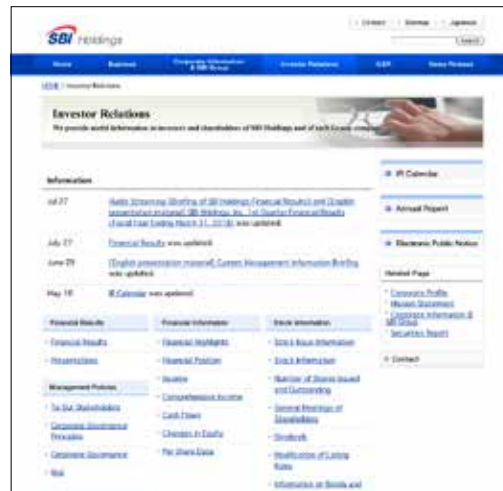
SBI Holdings

Contact | Sitemap | Japanese

Search

Home | Business | Corporate Information & SBI Group | Investor Relations | CSR | News Release

HOME > Investor Relations

Investor Relations

We provide useful information to investors and shareholders of SBI Holdings and of each Group company.

Information

Jul 27 | [Audio Streaming (Briefing of SBI Holdings Financial Results)] and [English presentation material] SBI Holdings, Inc. 1st Quarter Financial Results (Fiscal Year Ending March 31, 2018) was updated.

July 27 | Financial Results was updated.

June 29 | [English presentation material] Current Management Information Briefing was updated.

May 10 | IR Calendar was updated.

Financial Results
- Financial Results
- Presentations

Management Policies
- To Our Shareholders
- Corporate Governance Principles
- Corporate Governance
- Risk

Financial Information
- Financial Highlights
- Financial Position
- Income
- Comprehensive Income
- Cash Flows
- Changes in Equity
- Per Share Data

Stock Information
- Stock Issue Information
- Stock Information
- Number of Shares Issued and Outstanding
- General Meetings of Shareholders
- Dividends
- Modification of Listing Rules
- Information on Bonds and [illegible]

IR Calendar

Annual Report

Electronic Public Notice

Related Page
- Corporate Profile
- Mission Statement
- Corporate Information & SBI Group
- Securities Report

Contact